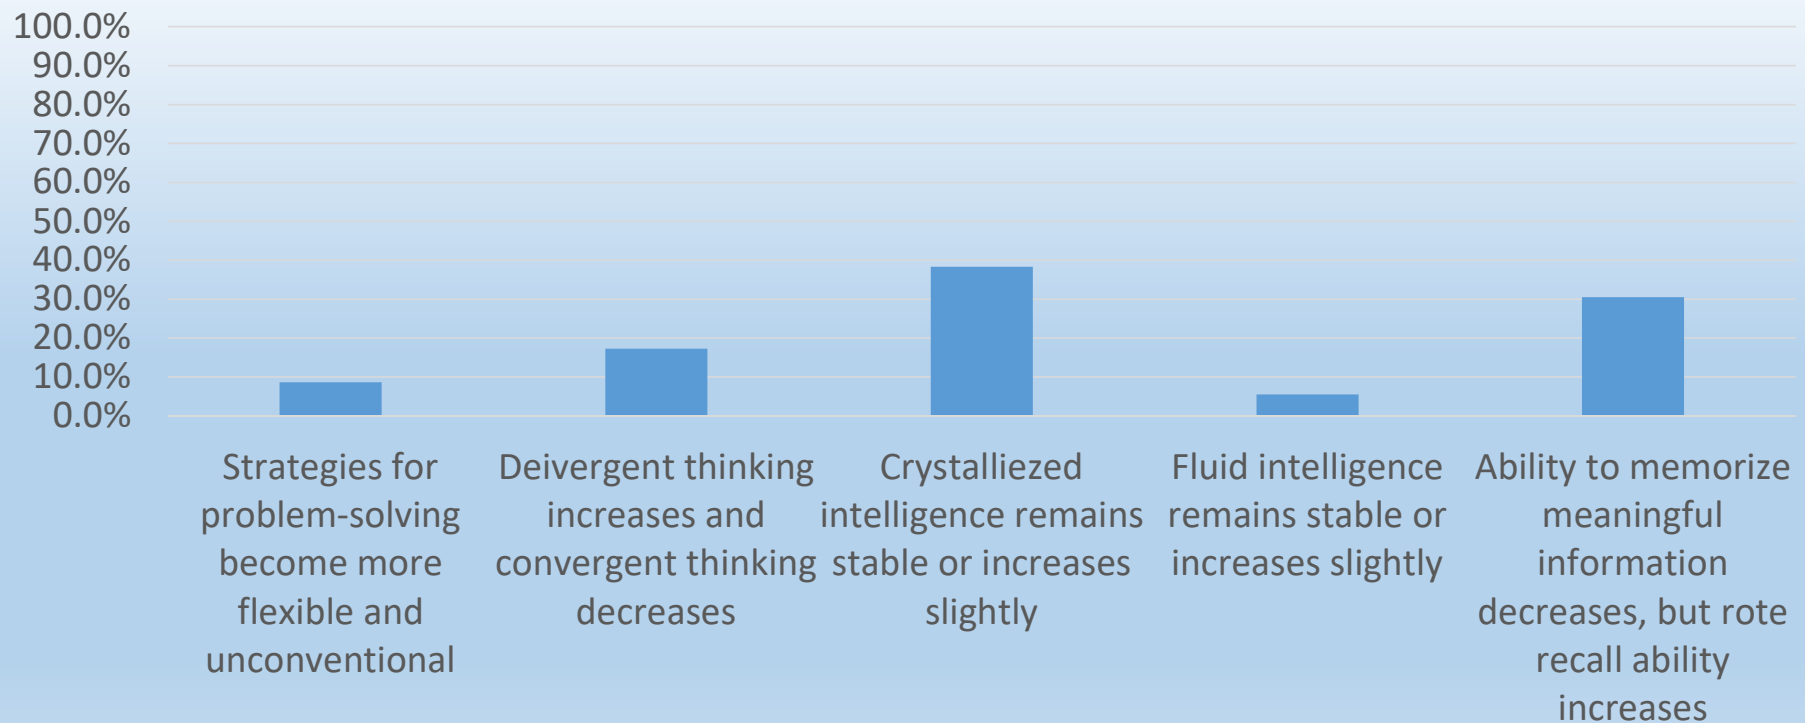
100.0%
90.0%
80.0%
70.0%
60.0%
50.0%
40.0%
30.0%
20.0%
10.0%
0.0%

Strategies for problem-solving become more flexible and unconventional

Deivergent thinking increases and convergent thinking decreases

Crystalliezed intelligence remains stable or increases slightly

Fluid intelligence remains stable or increases slightly

Ability to memorize meaningful information decreases, but rote recall ability increases